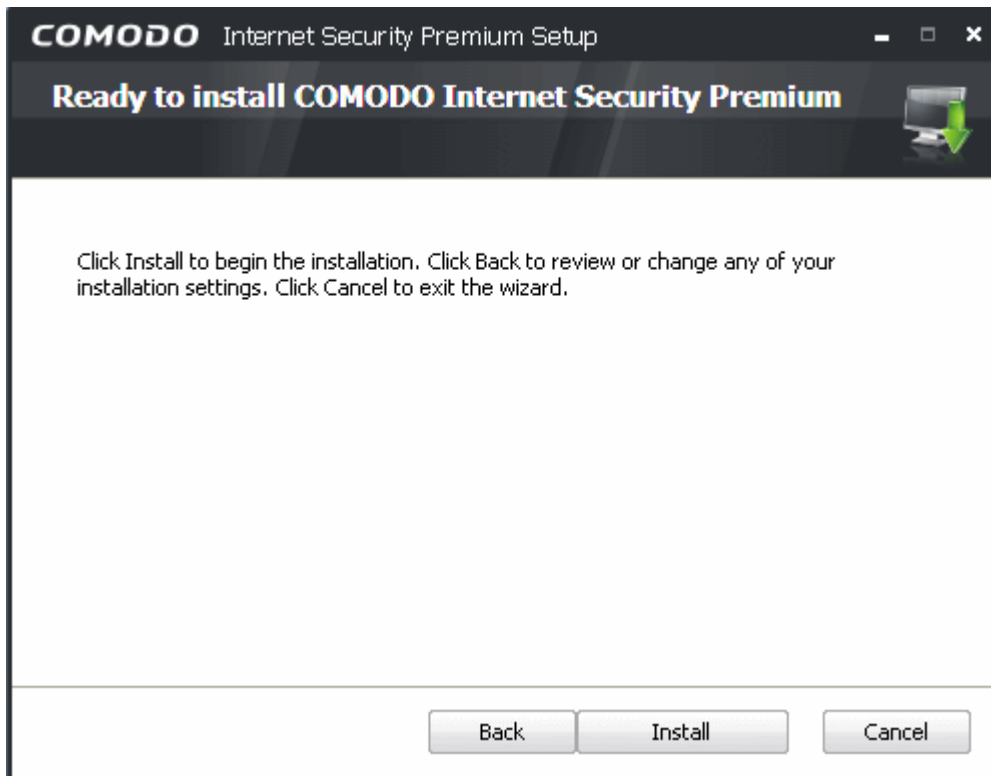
COMODO Internet Security Premium Setup

Ready to install COMODO Internet Security Premium

Click Install to begin the installation. Click Back to review or change any of your installation settings. Click Cancel to exit the wizard.

Back Install Cancel